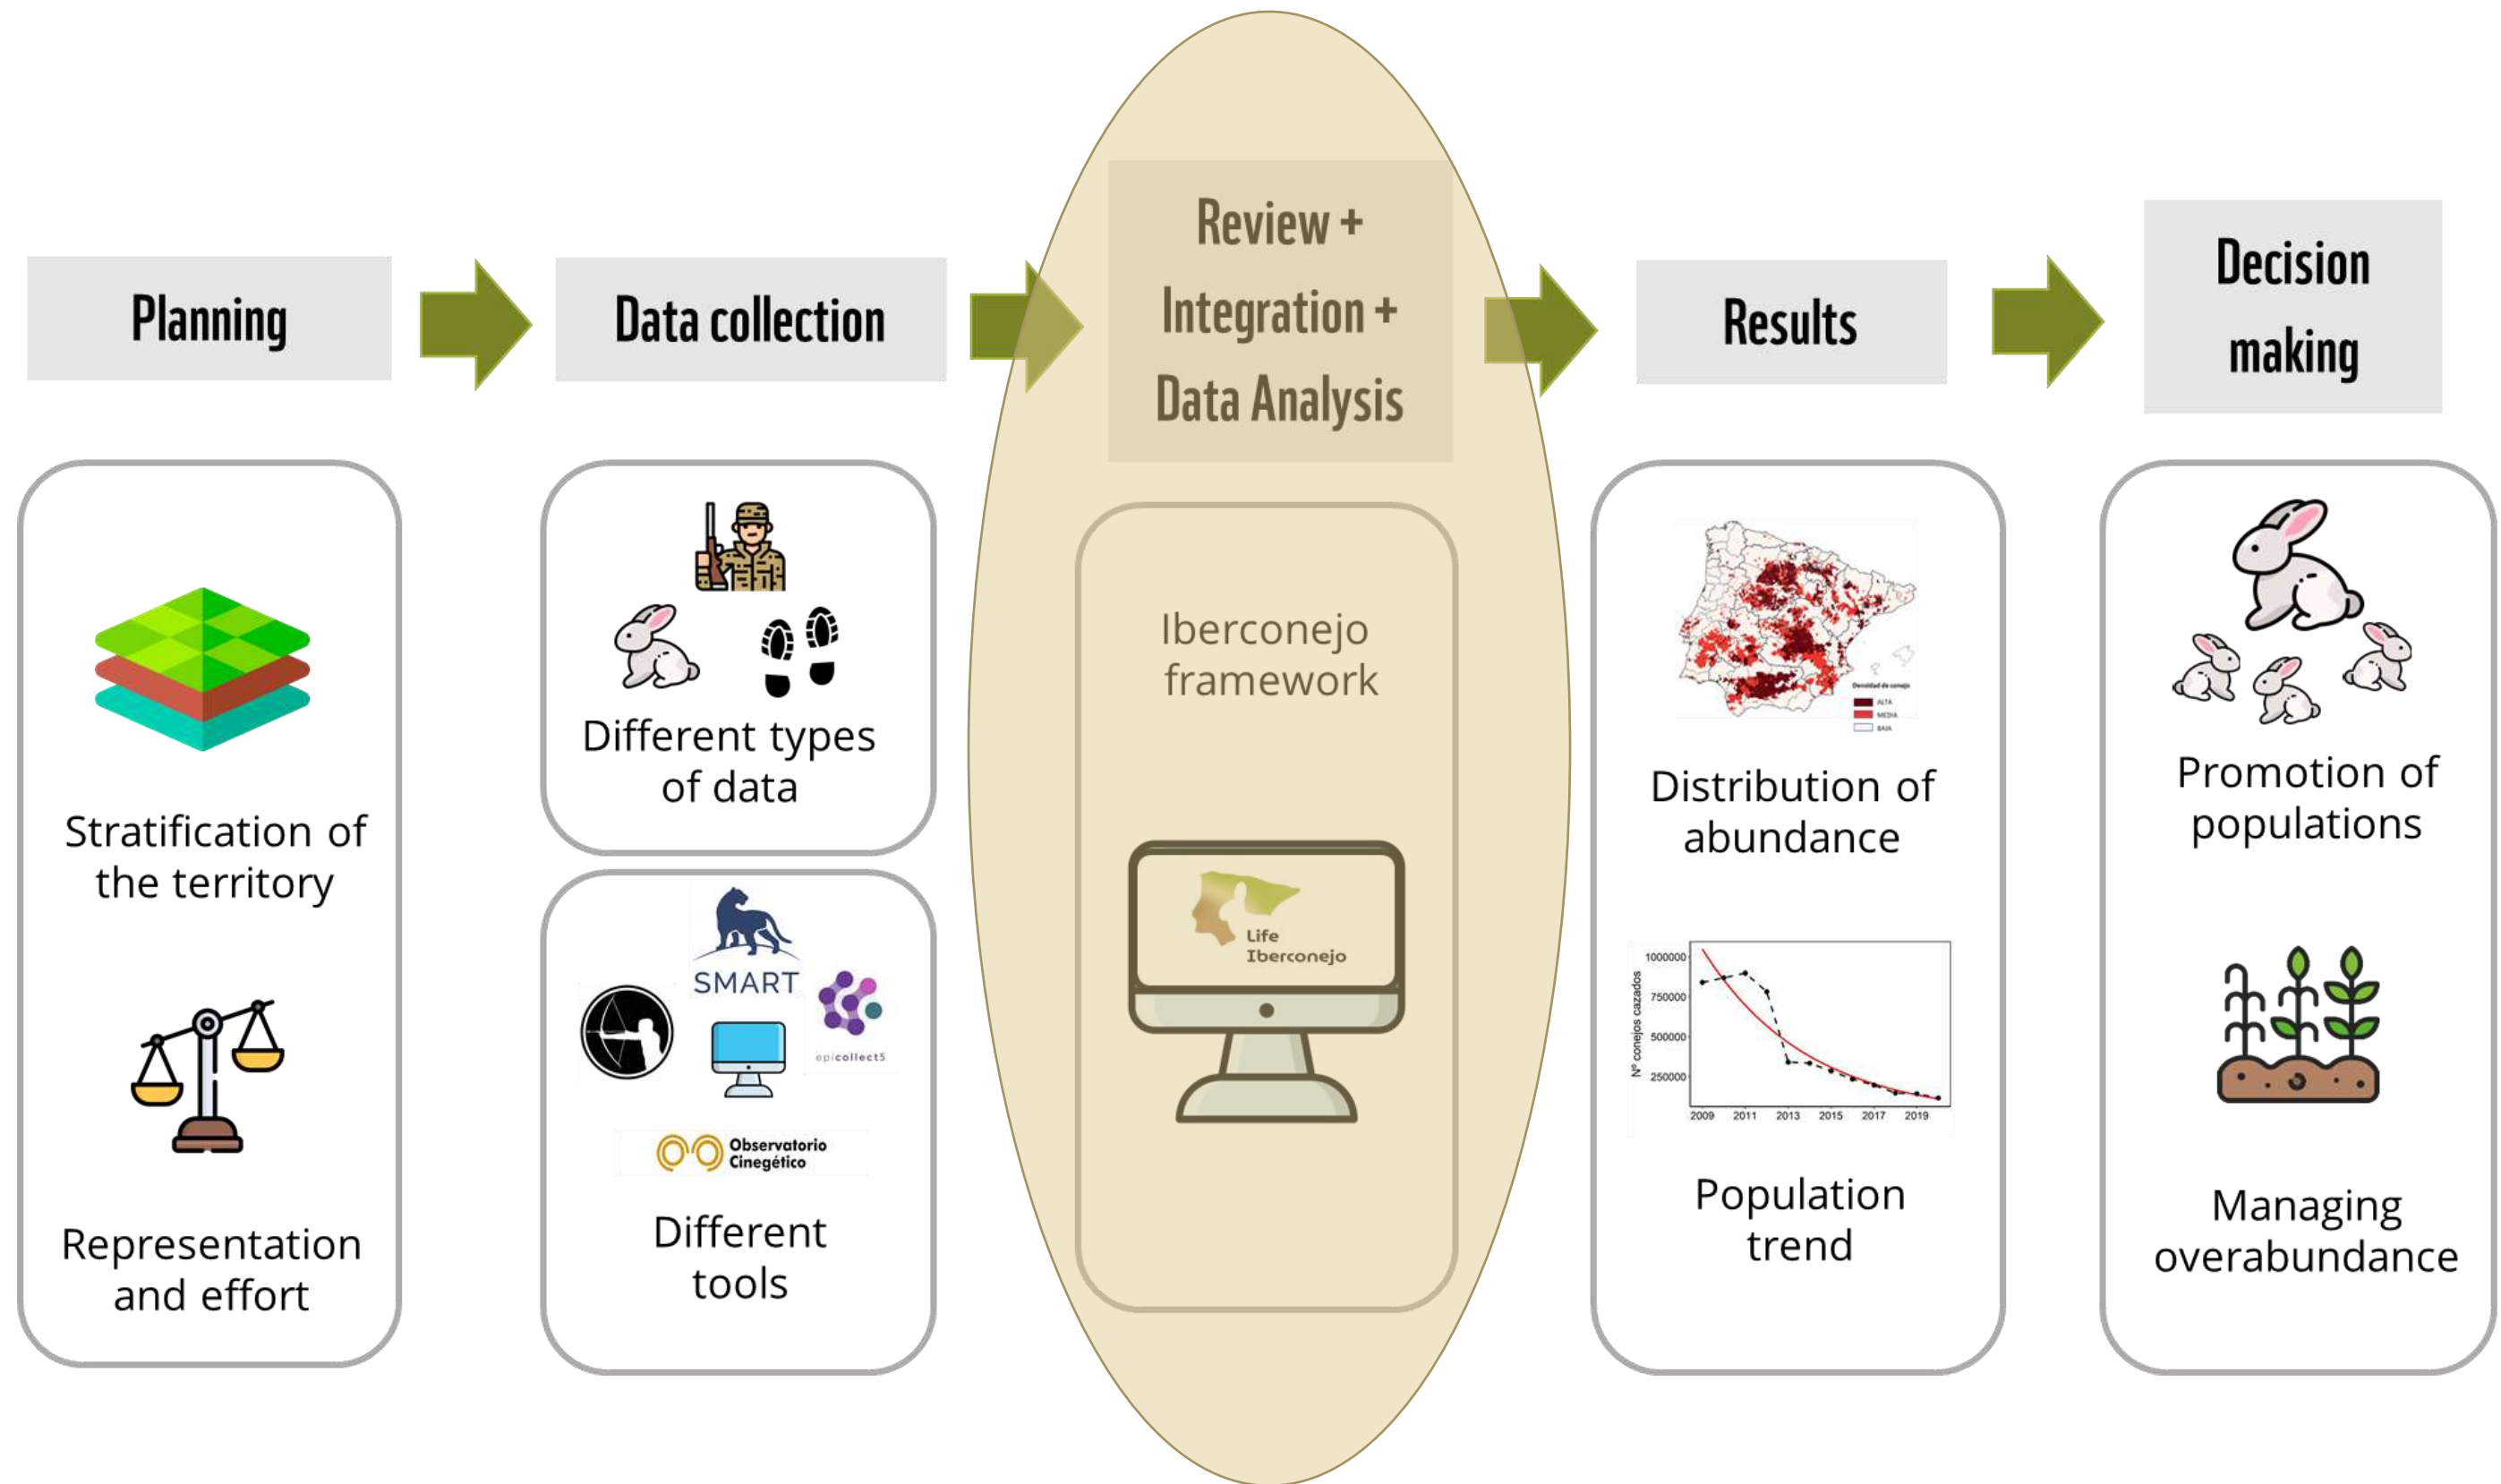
Planning

Stratification of the territory

Representation and effort

Data collection

Different types of data

SMART

epicollect5

Observatorio Cinegético

Different tools

Review + Integration + Data Analysis

Iberconejo framework

Life Iberconejo

Results

Densidad de conejo
ALTA
MEDIA
BAJA

Distribution of abundance

1000000
750000
500000
250000
Nº conejos cazados
2009 2011 2013 2015 2017 2019

Population trend

Decision making

Promotion of populations

Managing overabundance